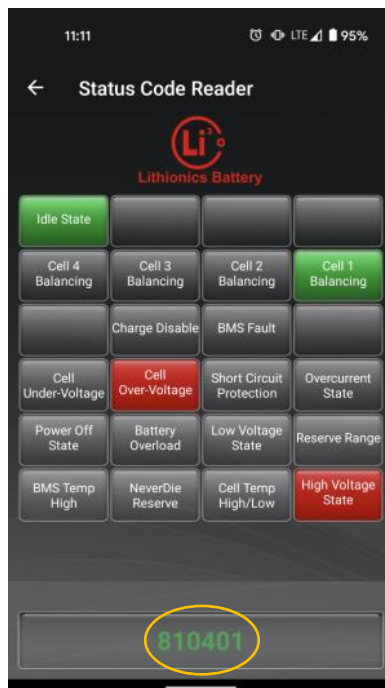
11:11 LTE 95%

Status Code Reader

Li
Lithionics Battery

Idle State

Cell 4 Balancing
Cell 3 Balancing
Cell 2 Balancing
Cell 1 Balancing

Charge Disable
BMS Fault

Cell Under-Voltage
Cell Over-Voltage
Short Circuit Protection
Overcurrent State

Power Off State
Battery Overload
Low Voltage State
Reserve Range

BMS Temp High
NeverDie Reserve
Cell Temp High/Low
High Voltage State

810401